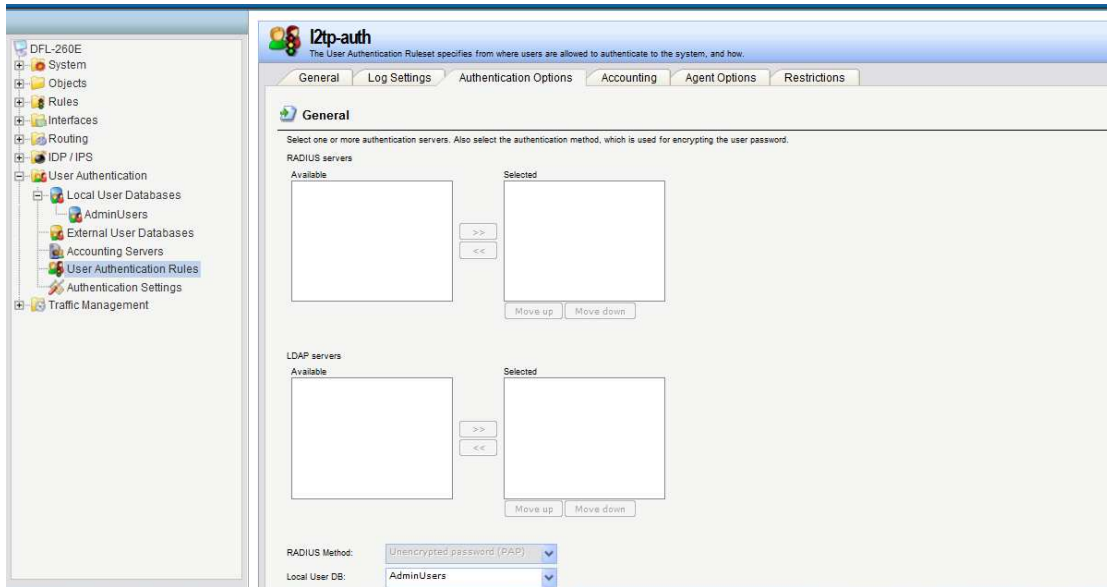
DFL-260E
System
Objects
Rules
Interfaces
Routing
IDP / IPS
User Authentication
Local User Databases
AdminUsers
External User Databases
Accounting Servers
User Authentication Rules
Authentication Settings
Traffic Management

l2tp-auth
The User Authentication Ruleset specifies from where users are allowed to authenticate to the system, and how.

General | Log Settings | Authentication Options | Accounting | Agent Options | Restrictions

General

Select one or more authentication servers. Also select the authentication method, which is used for encrypting the user password.

RADIUS servers
Available
Selected
>>
<<
Move up
Move down

LDAP servers
Available
Selected
>>
<<
Move up
Move down

RADIUS Method: Unencrypted password (PAP)
Local User DB: AdminUsers